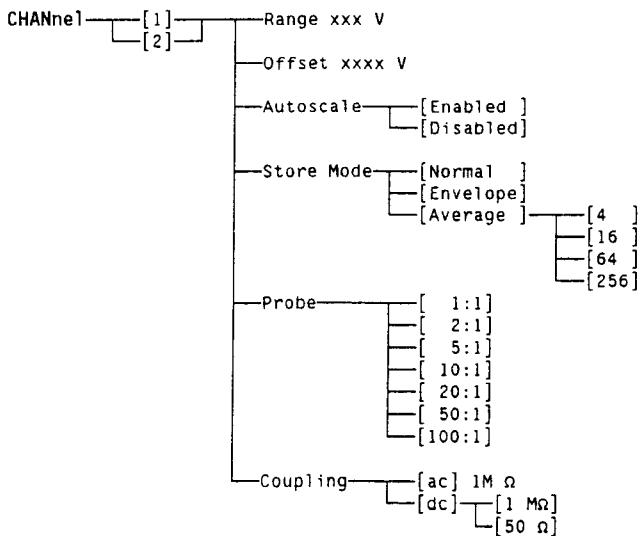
CHANnel [1] [2]

Range xxx V

Offset xxxx V

Autoscale [Enabled ] [Disabled]

Store Mode [Normal ] [Envelope] [Average ] [4 ] [16 ] [64 ] [256]

Probe [ 1:1] [ 2:1] [ 5:1] [ 10:1] [ 20:1] [ 50:1] [100:1]

Coupling [ac] 1M Ω [dc] [1 MΩ] [50 Ω]